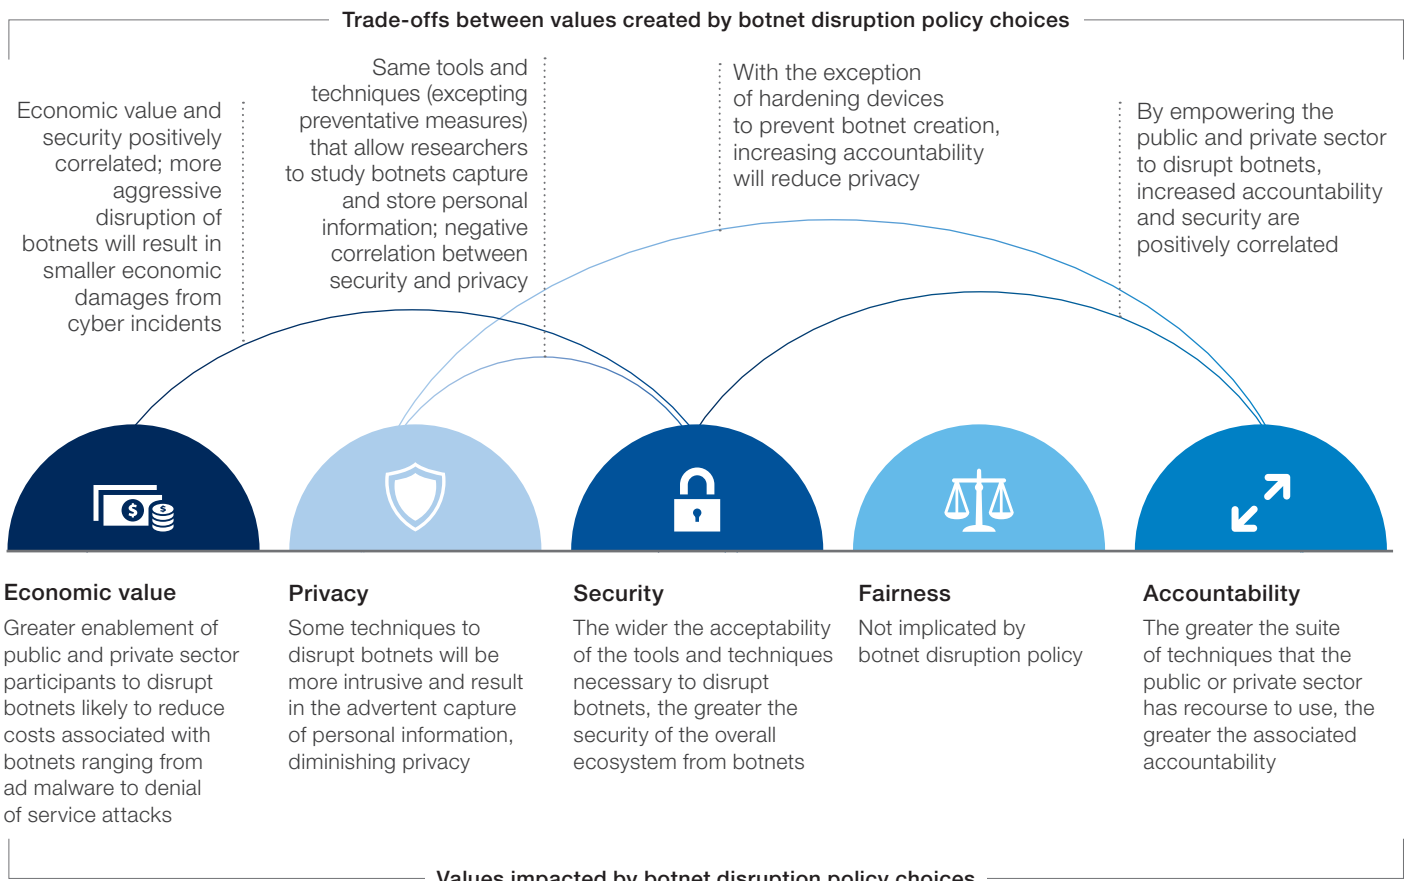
Trade-offs between values created by botnet disruption policy choices

Economic value and security positively correlated; more aggressive disruption of botnets will result in smaller economic damages from cyber incidents

Same tools and techniques (excepting preventative measures) that allow researchers to study botnets capture and store personal information; negative correlation between security and privacy

With the exception of hardening devices to prevent botnet creation, increasing accountability will reduce privacy

By empowering the public and private sector to disrupt botnets, increased accountability and security are positively correlated

$

Economic value
Greater enablement of public and private sector participants to disrupt botnets likely to reduce costs associated with botnets ranging from ad malware to denial of service attacks

Privacy
Some techniques to disrupt botnets will be more intrusive and result in the advertent capture of personal information, diminishing privacy

Security
The wider the acceptability of the tools and techniques necessary to disrupt botnets, the greater the security of the overall ecosystem from botnets

Fairness
Not implicated by botnet disruption policy

Accountability
The greater the suite of techniques that the public or private sector has recourse to use, the greater the associated accountability

Values impacted by botnet disruption policy choices